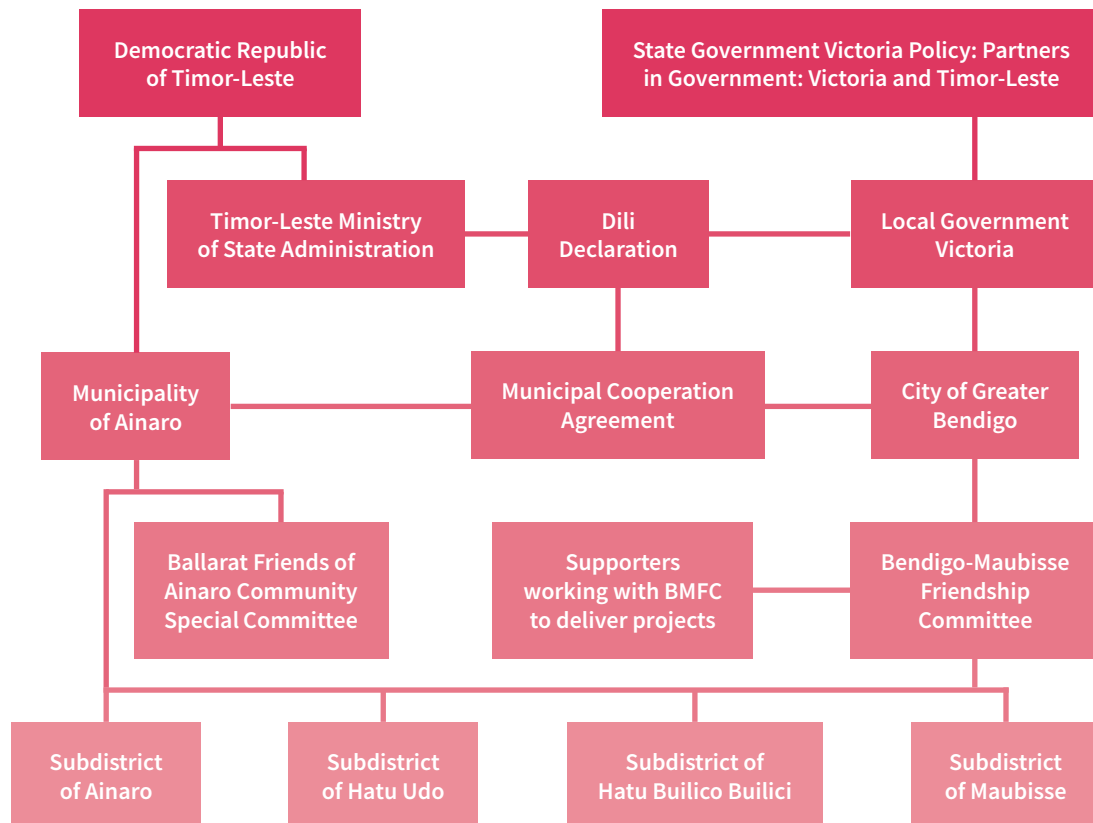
Democratic Republic of Timor-Leste

State Government Victoria Policy: Partners in Government: Victoria and Timor-Leste

Timor-Leste Ministry of State Administration

Dili Declaration

Local Government Victoria

Municipality of Ainaro

Municipal Cooperation Agreement

City of Greater Bendigo

Ballarat Friends of Ainaro Community Special Committee

Supporters working with BMFC to deliver projects

Bendigo-Maubisse Friendship Committee

Subdistrict of Ainaro

Subdistrict of Hatu Udo

Subdistrict of Hatu Builico Builici

Subdistrict of Maubisse